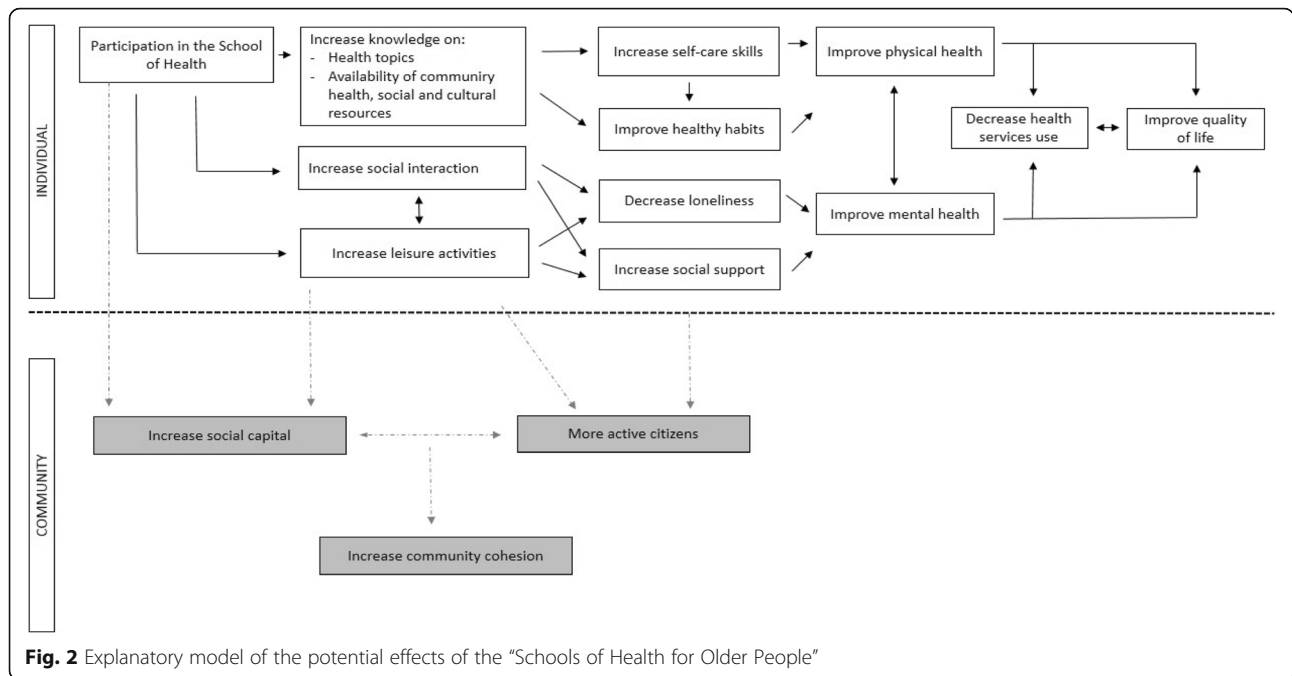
INDIVIDUAL

Participation in the School of Health

Increase knowledge on:
- Health topics
- Availability of communiry health, social and cultural resources

Increase self-care skills

Improve physical health

Improve healthy habits

Decrease health services use

Improve quality of life

Increase social interaction

Decrease loneliness

Improve mental health

Increase leisure activities

Increase social support

COMMUNITY

Increase social capital

More active citizens

Increase community cohesion

**Fig. 2** Explanatory model of the potential effects of the "Schools of Health for Older People"